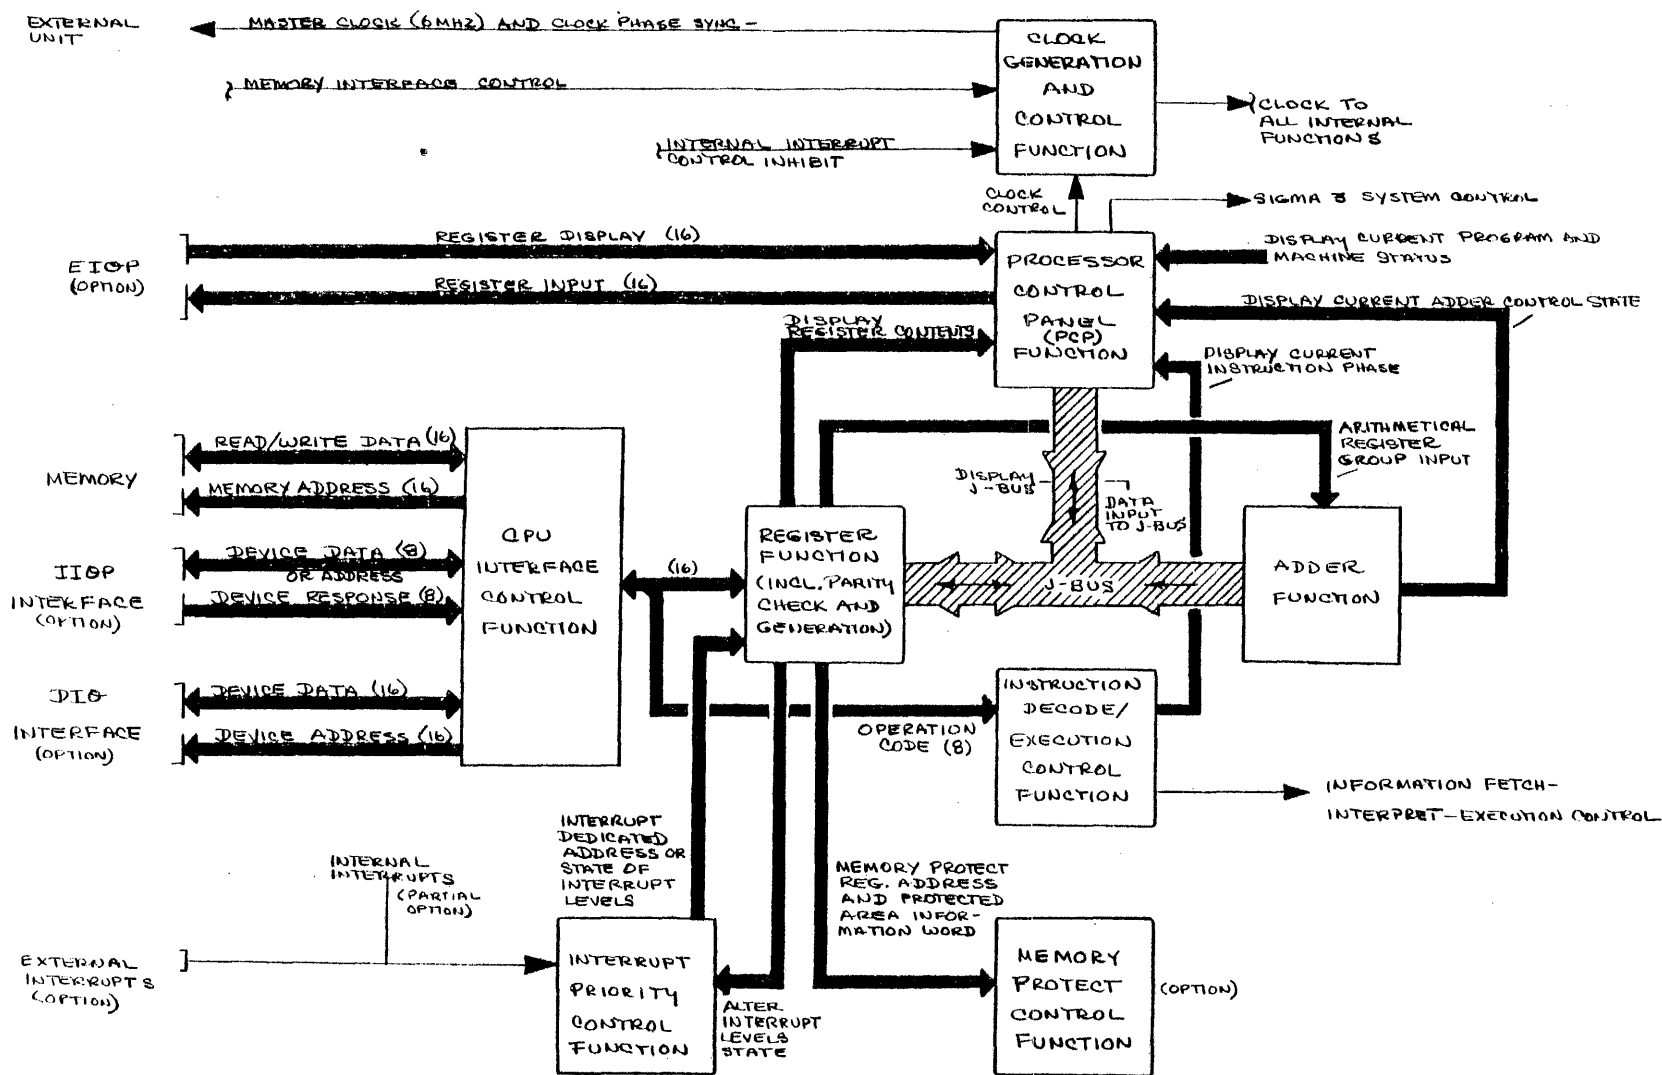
EXTERNAL UNIT

MASTER CLOCK (6MHZ) AND CLOCK PHASE SYNC

MEMORY INTERFACE CONTROL

INTERNAL INTERRUPT CONTROL INHIBIT

CLOCK GENERATION AND CONTROL FUNCTION

CLOCK TO ALL INTERNAL FUNCTIONS

CLOCK CONTROL

SIGMA 3 SYSTEM CONTROL

EIOP (OPTION)

REGISTER DISPLAY (16)

REGISTER INPUT (16)

PROCESSOR CONTROL PANEL (PCP) FUNCTION

DISPLAY CURRENT PROGRAM AND MACHINE STATUS

DISPLAY CURRENT ADDER CONTROL STATE

DISPLAY REGISTER CONTENTS

DISPLAY CURRENT INSTRUCTION PHASE

MEMORY

READ/WRITE DATA (16)

MEMORY ADDRESS (16)

IIOP INTERFACE (OPTION)

DEVICE DATA (8) OR ADDRESS

DEVICE RESPONSE (8)

DIO INTERFACE (OPTION)

DEVICE DATA (16)

DEVICE ADDRESS (16)

CPU INTERFACE CONTROL FUNCTION

(16)

REGISTER FUNCTION (INCL. PARITY CHECK AND GENERATION)

DISPLAY J-BUS

DATA INPUT TO J-BUS

J-BUS

ARITHMETICAL REGISTER GROUP INPUT

ADDER FUNCTION

OPERATION CODE (8)

INSTRUCTION DECODE/ EXECUTION CONTROL FUNCTION

INFORMATION FETCH-INTERPRET-EXECUTION CONTROL

INTERRUPT DEDICATED ADDRESS OR STATE OF INTERRUPT LEVELS

INTERNAL INTERRUPTS (PARTIAL OPTION)

EXTERNAL INTERRUPTS (OPTION)

INTERRUPT PRIORITY CONTROL FUNCTION

ALTER INTERRUPT LEVELS STATE

MEMORY PROTECT REG. ADDRESS AND PROTECTED AREA INFORMATION WORD

MEMORY PROTECT CONTROL FUNCTION

(OPTION)